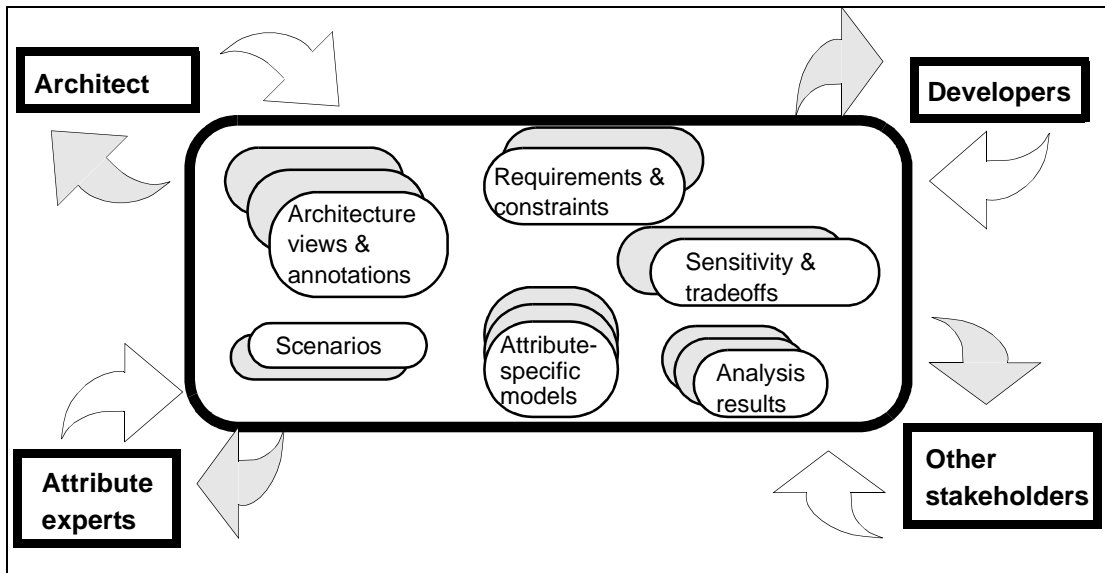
Architect

Developers

Architecture views & annotations

Requirements & constraints

Sensitivity & tradeoffs

Scenarios

Attribute-specific models

Analysis results

Attribute experts

Other stakeholders